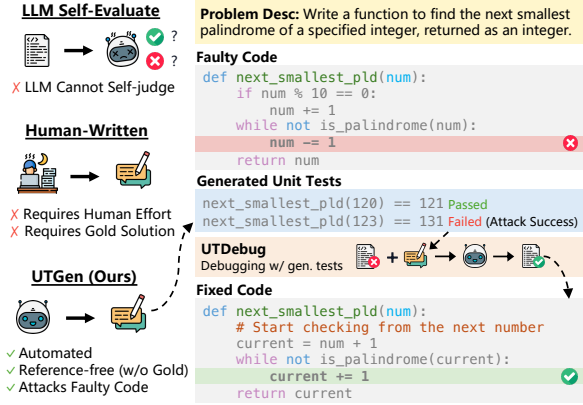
LLM Self-Evaluate

?

?

✗ LLM Cannot Self-judge

Human-Written

✗ Requires Human Effort
✗ Requires Gold Solution

UTGen (Ours)

✓ Automated
✓ Reference-free (w/o Gold)
✓ Attacks Faulty Code

Problem Desc: Write a function to find the next smallest palindrome of a specified integer, returned as an integer.

Faulty Code

```
def next_smallest_pld(num):
    if num % 10 == 0:
        num += 1
    while not is_palindrome(num):
        num -= 1
    return num
```

Generated Unit Tests

next_smallest_pld(120) == 121 Passed
next_smallest_pld(123) == 131 Failed (Attack Success)

UTDebug
Debugging w/ gen. tests

Fixed Code

```
def next_smallest_pld(num):
    # Start checking from the next number
    current = num + 1
    while not is_palindrome(current):
        current += 1
    return current
```